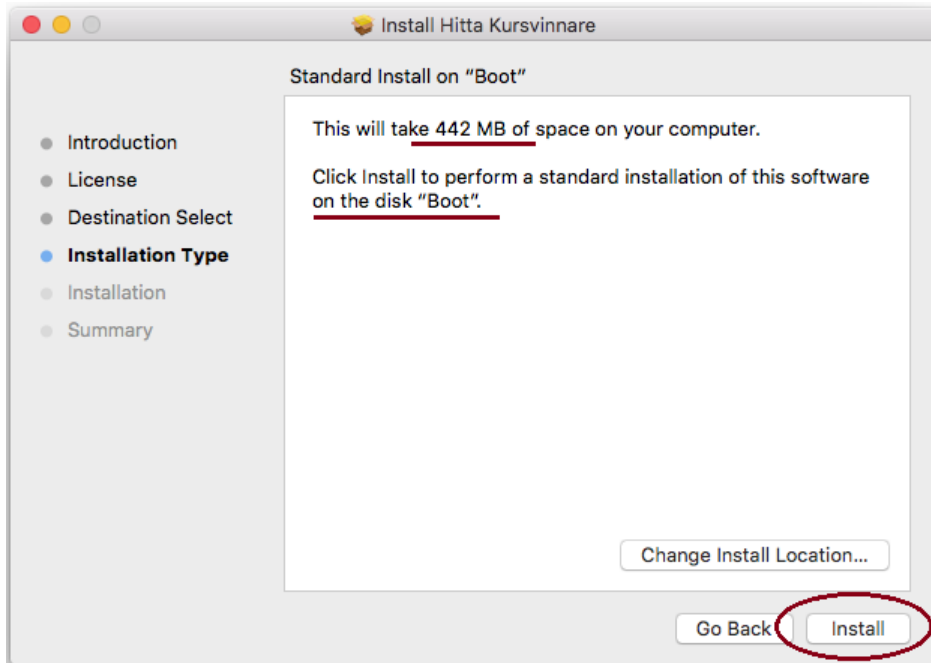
Install Hitta Kursvinnare

Standard Install on "Boot"

Introduction
License
Destination Select
Installation Type
Installation
Summary

This will take 442 MB of space on your computer.

Click Install to perform a standard installation of this software on the disk "Boot".

Change Install Location...

Go Back

Install